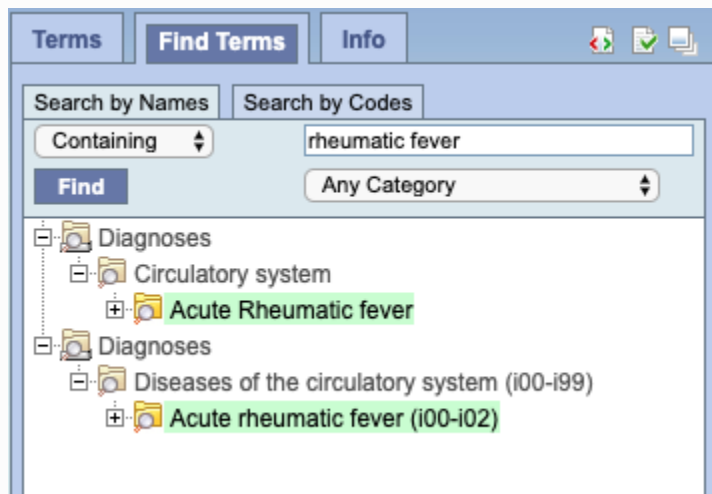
Terms | Find Terms | Info

Search by Names | Search by Codes

Containing

rheumatic fever

Find

Any Category

Diagnoses
Circulatory system
Acute Rheumatic fever
Diagnoses
Diseases of the circulatory system (i00-i99)
Acute rheumatic fever (i00-i02)